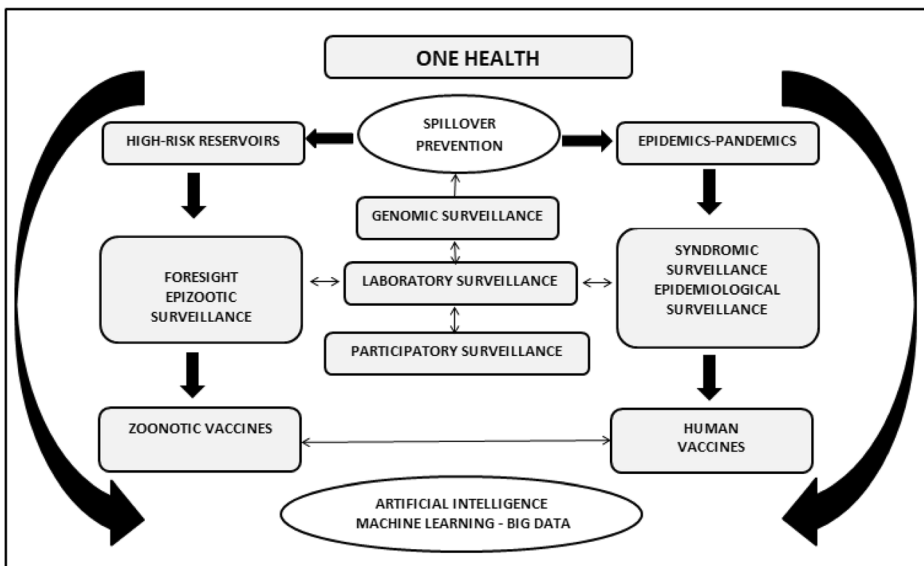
ONE HEALTH

HIGH-RISK RESERVOIRS

SPILLOVER PREVENTION

EPIDEMICS-PANDEMICS

GENOMIC SURVEILLANCE

FORESIGHT EPIZOOTIC SURVEILLANCE

LABORATORY SURVEILLANCE

SYNDROMIC SURVEILLANCE EPIDEMIOLOGICAL SURVEILLANCE

PARTICIPATORY SURVEILLANCE

ZOONOTIC VACCINES

HUMAN VACCINES

ARTIFICIAL INTELLIGENCE MACHINE LEARNING - BIG DATA